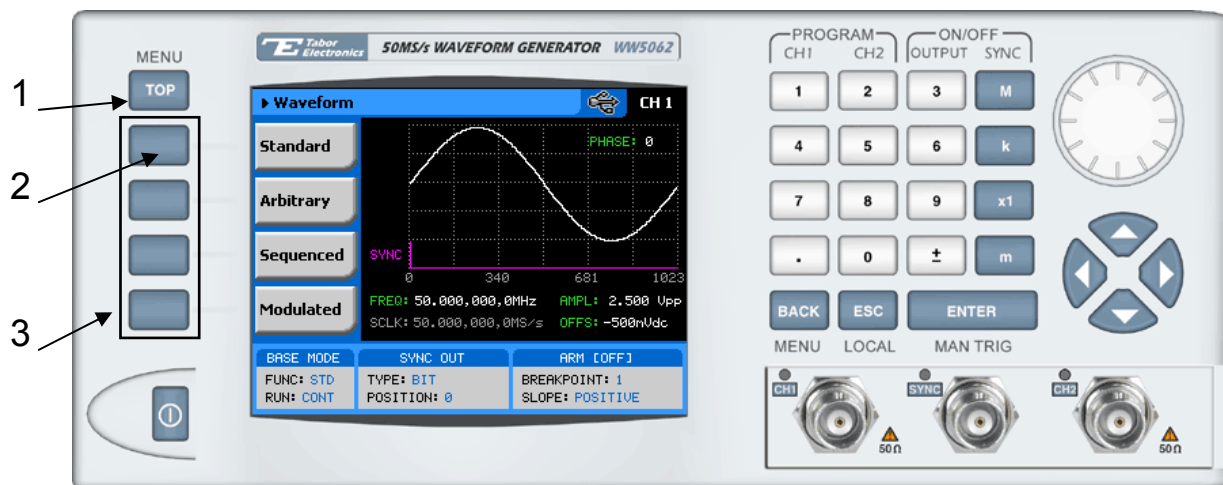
MENU
TOP
1
2
3

Tabor Electronics 50MS/s WAVEFORM GENERATOR WW5062

▸ Waveform CH 1
Standard
Arbitrary
Sequenced
Modulated
PHASE: 0
SYNC
0 340 681 1023
FREQ: 50.000,000,0MHz AMPL: 2.500 Vpp
SCLK: 50.000,000,0MS/s OFFS: -500nVdc

| BASE MODE | SYNC OUT | ARM [OFF] |
|---|---|---|
| FUNC: STD | TYPE: BIT | BREAKPOINT: 1 |
| RUN: CONT | POSITION: 0 | SLOPE: POSITIVE |

PROGRAM
CH1 CH2
ON/OFF
OUTPUT SYNC
1 2 3 M
4 5 6 k
7 8 9 x1
. 0 ± m
BACK ESC ENTER
MENU LOCAL MAN TRIG

CH1 SYNC CH2
50Ω 50Ω